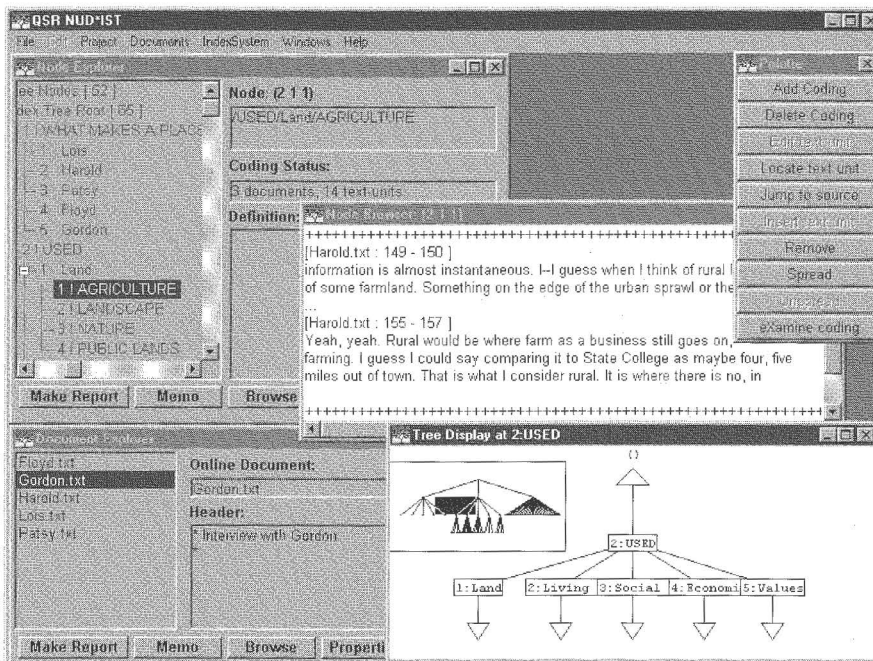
QSR NUD*IST

File Edit Project Documents IndexSystem Windows Help

Node Explorer

ee Nodes [ 52 ]
dex Tree Root [ 65 ]
1 WHAT MAKES A PLACE
Lois
2 Harold
3 Patsy
4 Floyd
5 Gordon
2 USED
1 Land
1 AGRICULTURE
2 LANDSCAPE
3 NATURE
4 PUBLIC LANDS

Node: (2 1 1)
/USED/Land/AGRICULTURE

Coding Status:
3 documents, 14 text-units

Definition:

Make Report Memo Browse

Palette
Add Coding
Delete Coding
Examine Coding
Locate text unit
Jump to source
Insert text unit
Remove
Spread
Unspread
eXamine coding

Node Browser (2 1 1)
+++++++++++++++++++++++++++++++++++++++++++++++++
[Harold.txt : 149 - 150 ]
information is almost instantaneous. I--I guess when I think of rural I
of some farmland. Something on the edge of the urban sprawl or the
...
[Harold.txt : 155 - 157 ]
Yeah, yeah. Rural would be where farm as a business still goes on,
farming. I guess I could say comparing it to State College as maybe four, five miles out of town. That is what I consider rural. It is where there is no, in
+++++++++++++++++++++++++++++++++++++++++++++++++

Document Explorer
Floyd.txt
Gordon.txt
Harold.txt
Lois.txt
Patsy.txt

Online Document:
Gordon.txt

Header:
* Interview with Gordon

Make Report Memo Browse Properti

Tree Display at 2:USED
()
2:USED
1:Land 2:Living 3:Social 4:Economi 5:Values